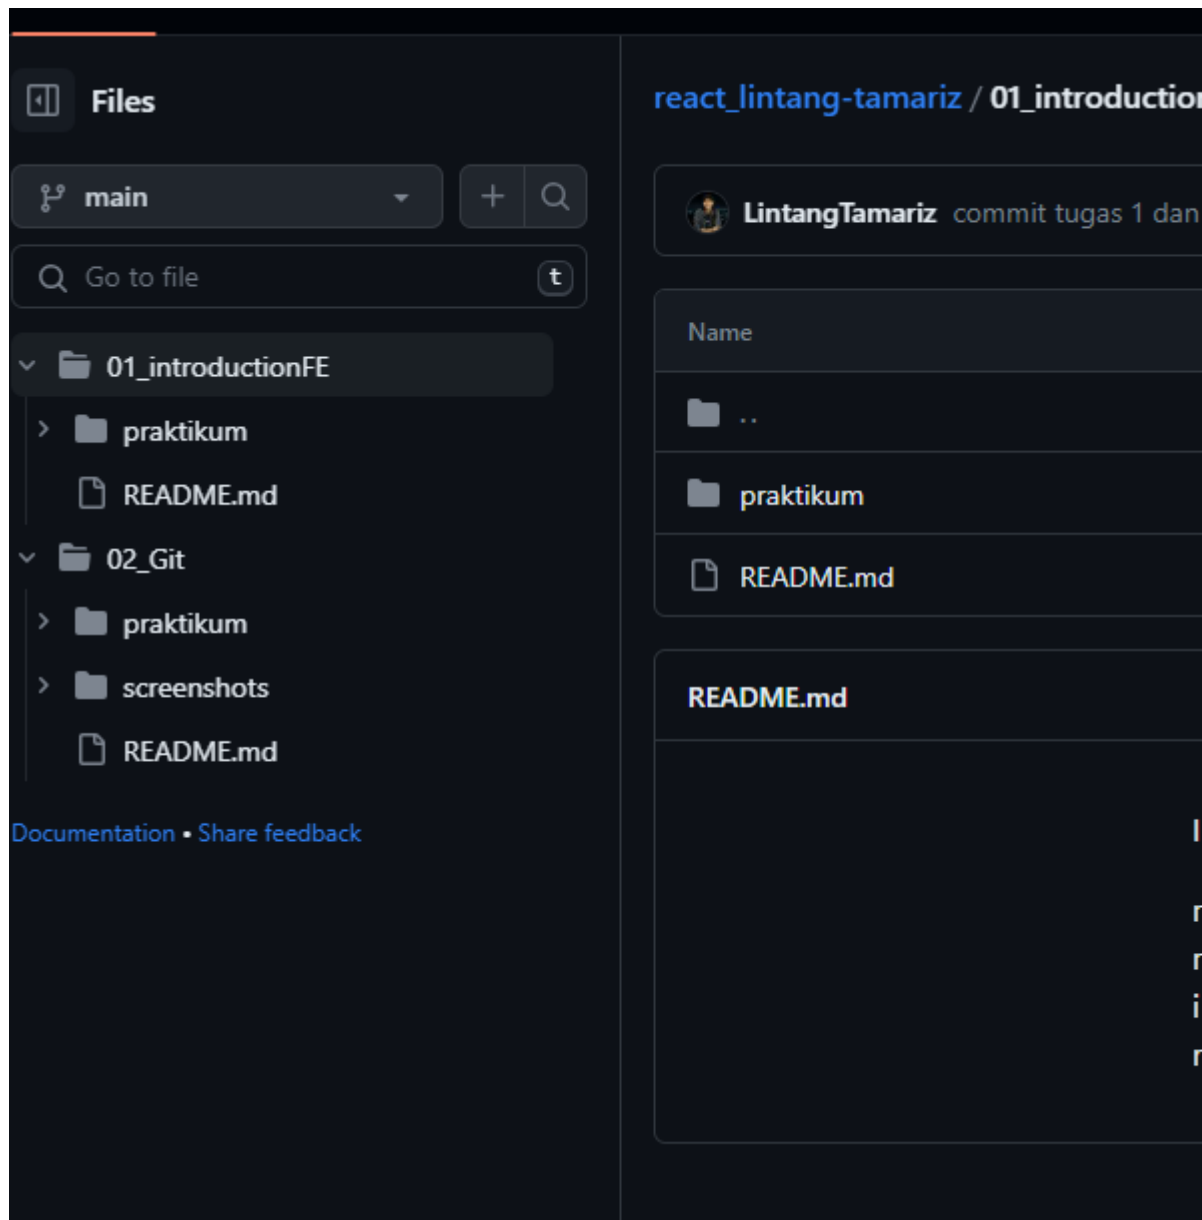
Files

main

Go to file t

01_introductionFE

praktikum

README.md

02_Git

praktikum

screenshots

README.md

Documentation • Share feedback

react_lintang-tamariz / 01_introductio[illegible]

LintangTamariz commit tugas 1 dan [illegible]

Name

..

praktikum

README.md

README.md